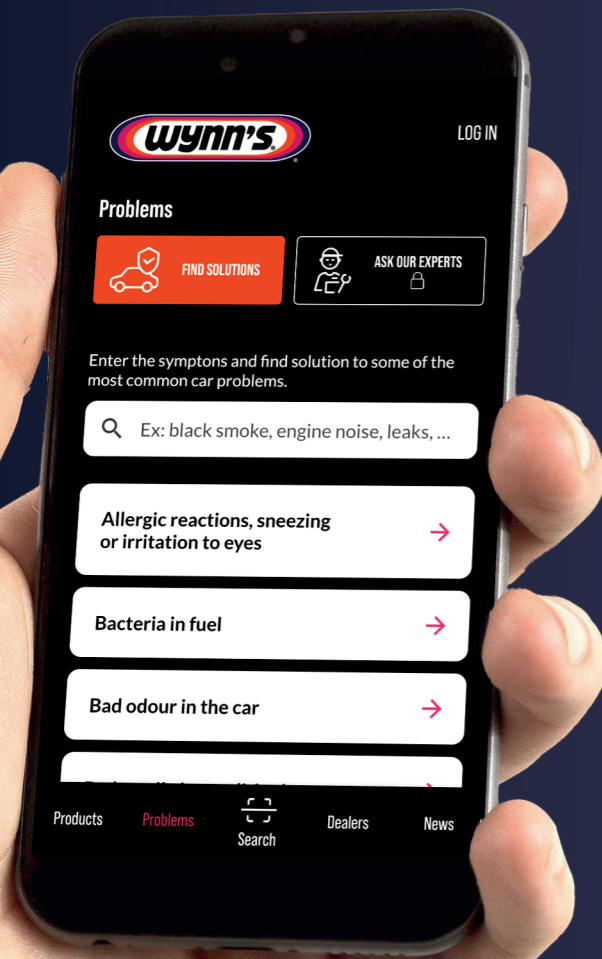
WYNN'S

LOG IN

Problems

FIND SOLUTIONS

ASK OUR EXPERTS

Enter the symptons and find solution to some of the most common car problems.

Ex: black smoke, engine noise, leaks, ...

Allergic reactions, sneezing or irritation to eyes

Bacteria in fuel

Bad odour in the car

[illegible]

Products

Problems

Search

Dealers

News